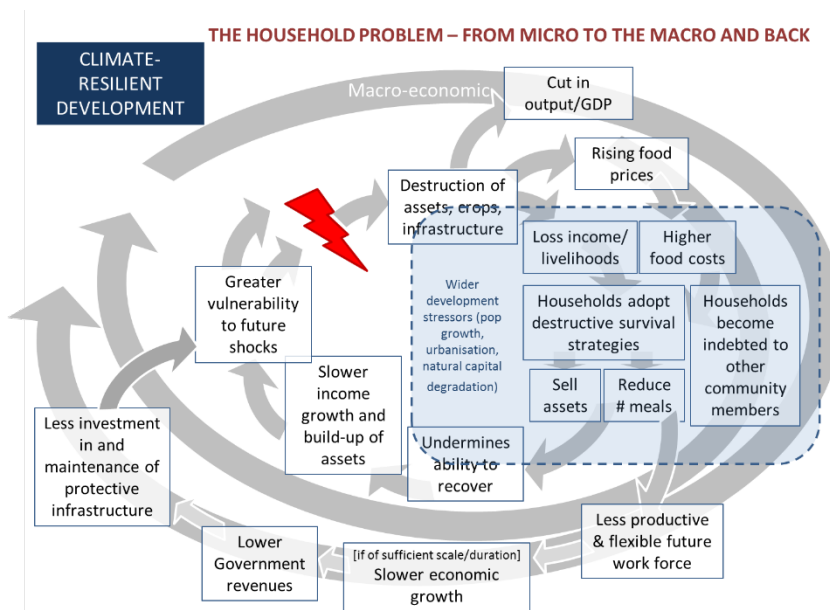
THE HOUSEHOLD PROBLEM – FROM MICRO TO THE MACRO AND BACK

CLIMATE-RESILIENT DEVELOPMENT

Macro-economic

Cut in output/GDP

Rising food prices

Destruction of assets, crops, infrastructure

Loss income/ livelihoods

Higher food costs

Wider development stressors (pop growth, urbanisation, natural capital degradation)

Households adopt destructive survival strategies

Households become indebted to other community members

Sell assets

Reduce # meals

Greater vulnerability to future shocks

Slower income growth and build-up of assets

Undermines ability to recover

Less investment in and maintenance of protective infrastructure

Lower Government revenues

[if of sufficient scale/duration] Slower economic growth

Less productive & flexible future work force